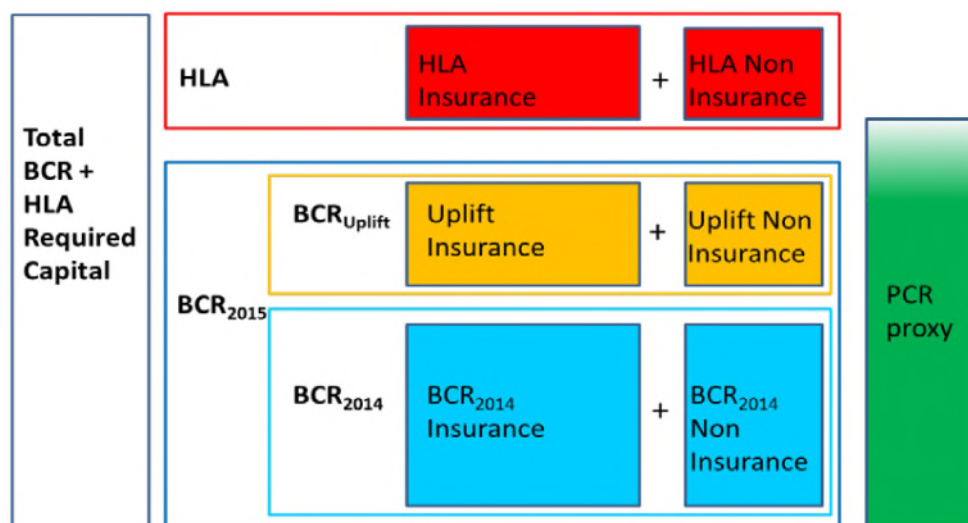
Total BCR + HLA Required Capital

HLA

HLA Insurance

+

HLA Non Insurance

BCR$_{Uplift}$

Uplift Insurance

+

Uplift Non Insurance

BCR$_{2015}$

BCR$_{2014}$

BCR$_{2014}$ Insurance

+

BCR$_{2014}$ Non Insurance

PCR proxy